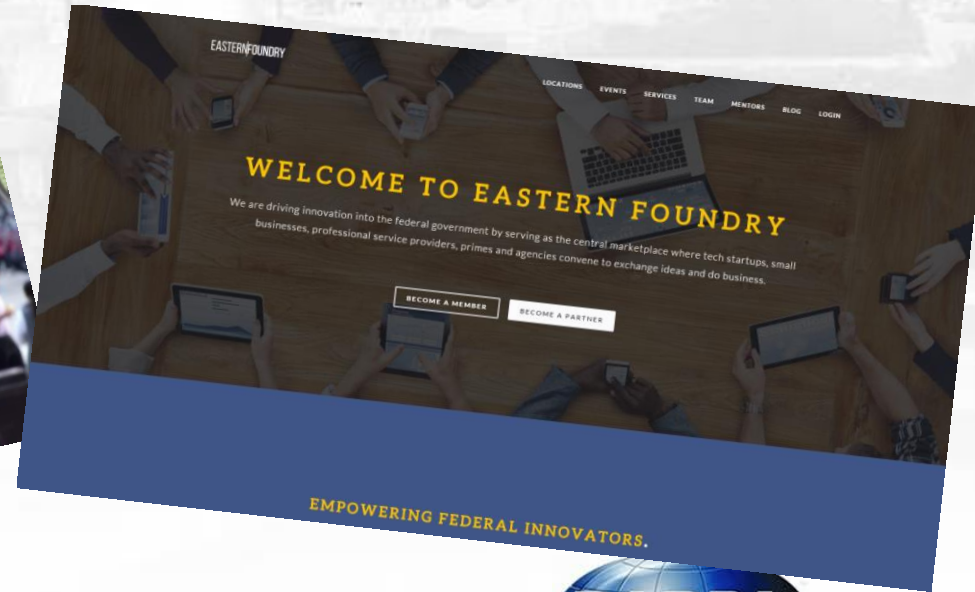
EASTERNFOUNDRY

LOCATIONS EVENTS SERVICES TEAM MENTORS BLOG LOGIN

WELCOME TO EASTERN FOUNDRY

We are driving innovation into the federal government by serving as the central marketplace where tech startups, small businesses, professional service providers, primes and agencies convene to exchange ideas and do business.

BECOME A MEMBER

BECOME A PARTNER

EMPOWERING FEDERAL INNOVATORS.